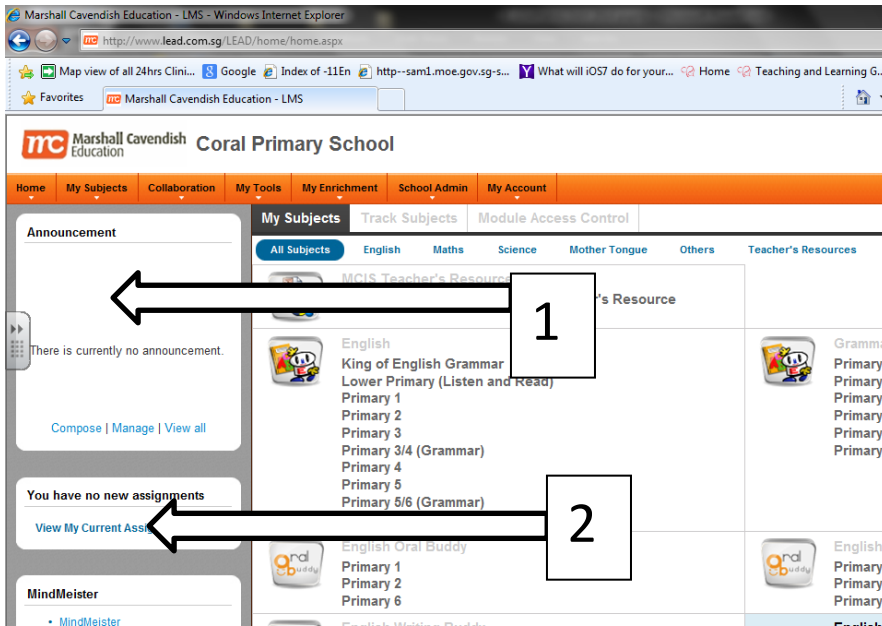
Marshall Cavendish Education - LMS - Windows Internet Explorer

http://www.lead.com.sg/LEAD/home/home.aspx

Map view of all 24hrs Clini... Google Index of -11En http--sam1.moe.gov.sg-s... What will iOS7 do for your... Home Teaching and Learning G...

Favorites Marshall Cavendish Education - LMS

mc Marshall Cavendish Education Coral Primary School

Home My Subjects Collaboration My Tools My Enrichment School Admin My Account

Announcement

There is currently no announcement.

Compose | Manage | View all

You have no new assignments

View My Current Assg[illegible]

MindMeister

• MindMeister

My Subjects Track Subjects Module Access Control

All Subjects English Maths Science Mother Tongue Others Teacher's Resources

MCIS Teacher's Resource
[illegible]r's Resource

1

English
King of English Grammar
Lower Primary (Listen and Read)
Primary 1
Primary 2
Primary 3
Primary 3/4 (Grammar)
Primary 4
Primary 5
Primary 5/6 (Grammar)

Gramma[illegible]
Primary
Primary
Primary
Primary
Primary
Primary

2

English Oral Buddy
Primary 1
Primary 2
Primary 6

English
Primary
Primary
Primary

English Writing Buddy
English